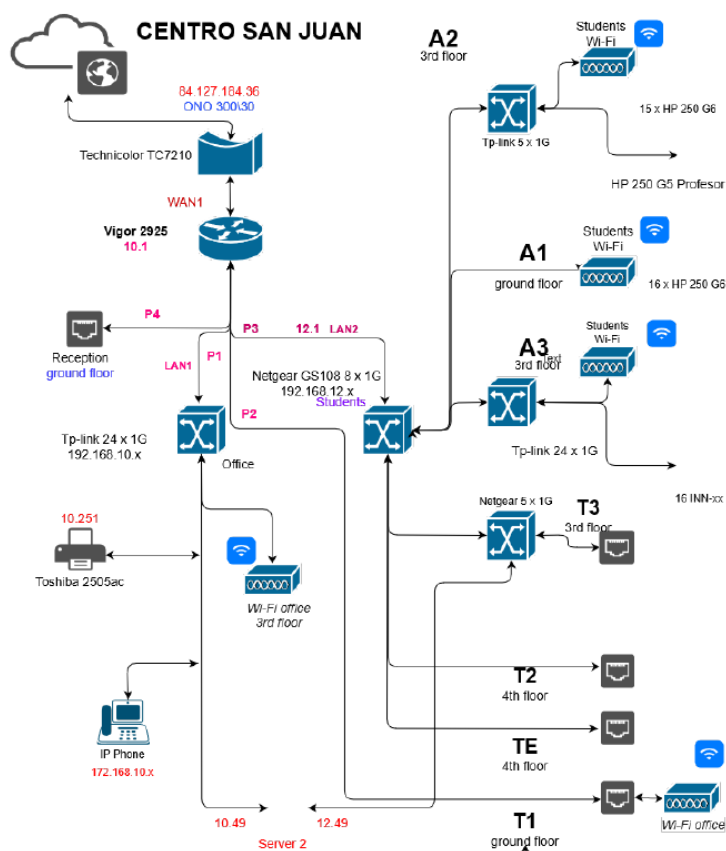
CENTRO SAN JUAN

84.127.184.36
ONO 300\30

Technicolor TC7210

WAN1

Vigor 2925
10.1

P4

Reception
ground floor

LAN1

P1

P3

12.1 LAN2

P2

Netgear GS108 8 x 1G
192.168.12.x
Students

Tp-link 24 x 1G
192.168.10.x

Office

10.251

Toshiba 2505ac

Wi-Fi office
3rd floor

IP Phone
172.168.10.x

10.49

Server 2

12.49

A2
3rd floor

Students
Wi-Fi

Tp-link 5 x 1G

15 x HP 250 G6

HP 250 G5 Profesor

A1
ground floor

Students
Wi-Fi

16 x HP 250 G6

A3
3rd floor

Text

Students
Wi-Fi

Tp-link 24 x 1G

16 INN-xx

Netgear 5 x 1G

T3
3rd floor

T2
4th floor

TE
4th floor

T1
ground floor

Wi-Fi office